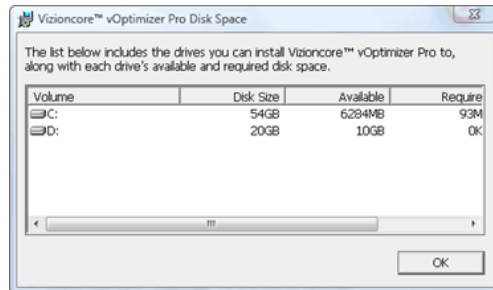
Vizioncore™ vOptimizer Pro Disk Space

The list below includes the drives you can install Vizioncore™ vOptimizer Pro to, along with each drive's available and required disk space.

| Volume | Disk Size | Available | Require |
|---|---|---|---|
| C: | 54GB | 6284MB | 93M |
| D: | 20GB | 10GB | 0K |

OK